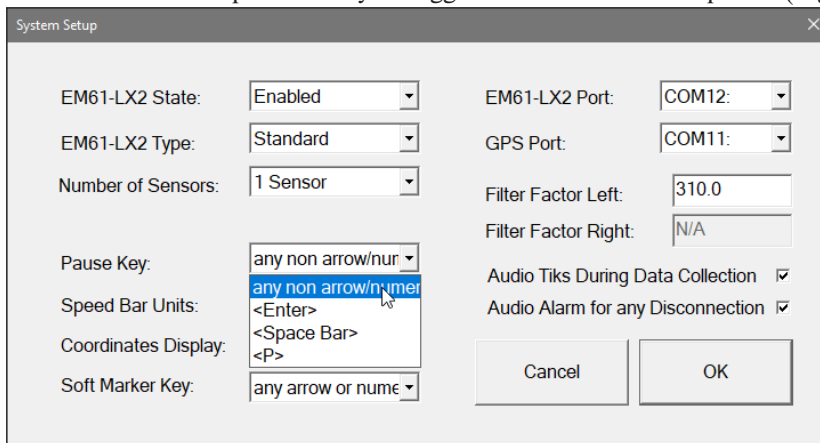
System Setup

EM61-LX2 State: Enabled

EM61-LX2 Type: Standard

Number of Sensors: 1 Sensor

Pause Key: any non arrow/nur

any non arrow/numer
<Enter>
<Space Bar>
<P>

Speed Bar Units:

Coordinates Display:

Soft Marker Key: any arrow or nume

EM61-LX2 Port: COM12:

GPS Port: COM11:

Filter Factor Left: 310.0

Filter Factor Right: N/A

Audio Tiks During Data Collection ☑

Audio Alarm for any Disconnection ☑

Cancel

OK